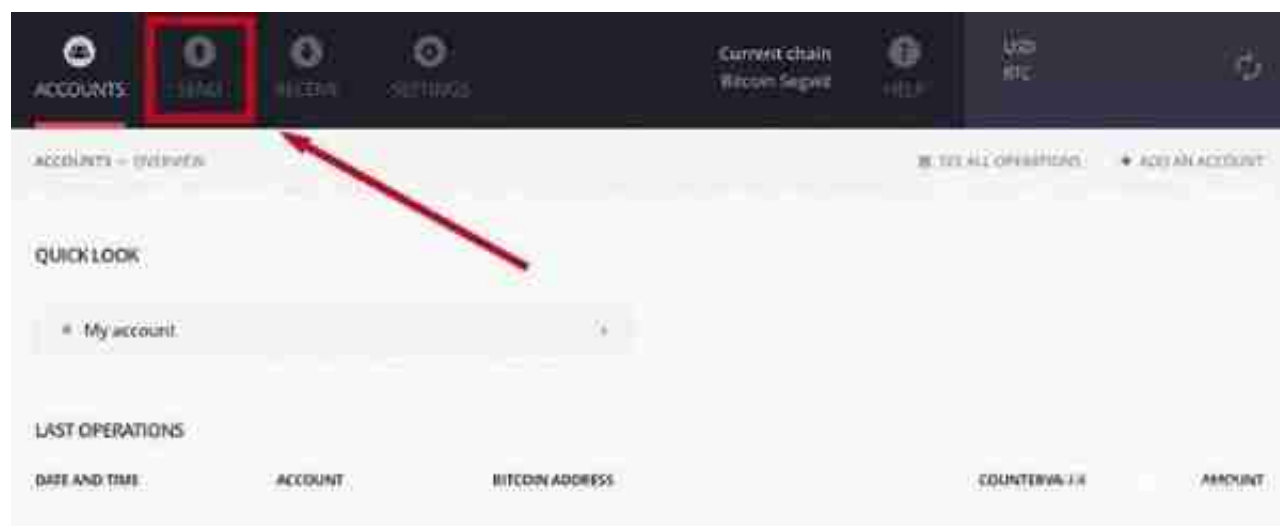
ACCOUNTS SEND RECEIVE SETTINGS

Current chain
Bitcoin Segwit

HELP

USD
BTC

ACCOUNTS → OVERVIEW

SEE ALL OPERATIONS

+ ADD AN ACCOUNT

QUICK LOOK

My account

LAST OPERATIONS

| DATE AND TIME | ACCOUNT | BITCOIN ADDRESS | COUNTERVALUE | AMOUNT |
|---|---|---|---|---|